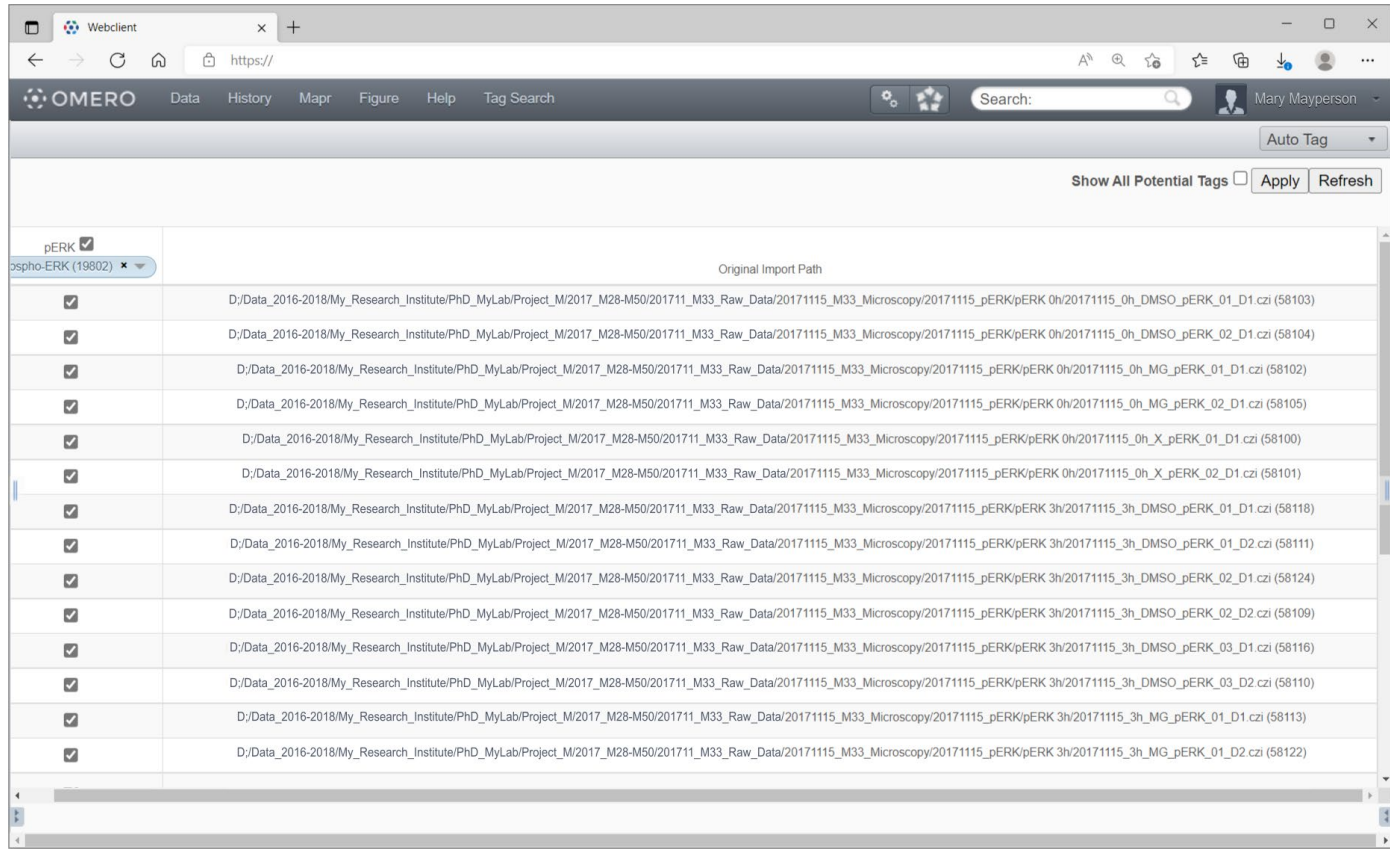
Webclient

https://

OMERO Data History Mapr Figure Help Tag Search

Search:

Mary Mayperson

Auto Tag

Show All Potential Tags Apply Refresh

| pERK ospho-ERK (19802) | Original Import Path |
|---|---|
| ✓ | D;/Data_2016-2018/My_Research_Institute/PhD_MyLab/Project_M/2017_M28-M50/201711_M33_Raw_Data/20171115_M33_Microscopy/20171115_pERK/pERK 0h/20171115_0h_DMSO_pERK_01_D1.czi (58103) |
| ✓ | D;/Data_2016-2018/My_Research_Institute/PhD_MyLab/Project_M/2017_M28-M50/201711_M33_Raw_Data/20171115_M33_Microscopy/20171115_pERK/pERK 0h/20171115_0h_DMSO_pERK_02_D1.czi (58104) |
| ✓ | D;/Data_2016-2018/My_Research_Institute/PhD_MyLab/Project_M/2017_M28-M50/201711_M33_Raw_Data/20171115_M33_Microscopy/20171115_pERK/pERK 0h/20171115_0h_MG_pERK_01_D1.czi (58102) |
| ✓ | D;/Data_2016-2018/My_Research_Institute/PhD_MyLab/Project_M/2017_M28-M50/201711_M33_Raw_Data/20171115_M33_Microscopy/20171115_pERK/pERK 0h/20171115_0h_MG_pERK_02_D1.czi (58105) |
| ✓ | D;/Data_2016-2018/My_Research_Institute/PhD_MyLab/Project_M/2017_M28-M50/201711_M33_Raw_Data/20171115_M33_Microscopy/20171115_pERK/pERK 0h/20171115_0h_X_pERK_01_D1.czi (58100) |
| ✓ | D;/Data_2016-2018/My_Research_Institute/PhD_MyLab/Project_M/2017_M28-M50/201711_M33_Raw_Data/20171115_M33_Microscopy/20171115_pERK/pERK 0h/20171115_0h_X_pERK_02_D1.czi (58101) |
| ✓ | D;/Data_2016-2018/My_Research_Institute/PhD_MyLab/Project_M/2017_M28-M50/201711_M33_Raw_Data/20171115_M33_Microscopy/20171115_pERK/pERK 3h/20171115_3h_DMSO_pERK_01_D1.czi (58118) |
| ✓ | D;/Data_2016-2018/My_Research_Institute/PhD_MyLab/Project_M/2017_M28-M50/201711_M33_Raw_Data/20171115_M33_Microscopy/20171115_pERK/pERK 3h/20171115_3h_DMSO_pERK_01_D2.czi (58111) |
| ✓ | D;/Data_2016-2018/My_Research_Institute/PhD_MyLab/Project_M/2017_M28-M50/201711_M33_Raw_Data/20171115_M33_Microscopy/20171115_pERK/pERK 3h/20171115_3h_DMSO_pERK_02_D1.czi (58124) |
| ✓ | D;/Data_2016-2018/My_Research_Institute/PhD_MyLab/Project_M/2017_M28-M50/201711_M33_Raw_Data/20171115_M33_Microscopy/20171115_pERK/pERK 3h/20171115_3h_DMSO_pERK_02_D2.czi (58109) |
| ✓ | D;/Data_2016-2018/My_Research_Institute/PhD_MyLab/Project_M/2017_M28-M50/201711_M33_Raw_Data/20171115_M33_Microscopy/20171115_pERK/pERK 3h/20171115_3h_DMSO_pERK_03_D1.czi (58116) |
| ✓ | D;/Data_2016-2018/My_Research_Institute/PhD_MyLab/Project_M/2017_M28-M50/201711_M33_Raw_Data/20171115_M33_Microscopy/20171115_pERK/pERK 3h/20171115_3h_DMSO_pERK_03_D2.czi (58110) |
| ✓ | D;/Data_2016-2018/My_Research_Institute/PhD_MyLab/Project_M/2017_M28-M50/201711_M33_Raw_Data/20171115_M33_Microscopy/20171115_pERK/pERK 3h/20171115_3h_MG_pERK_01_D1.czi (58113) |
| ✓ | D;/Data_2016-2018/My_Research_Institute/PhD_MyLab/Project_M/2017_M28-M50/201711_M33_Raw_Data/20171115_M33_Microscopy/20171115_pERK/pERK 3h/20171115_3h_MG_pERK_01_D2.czi (58122) |